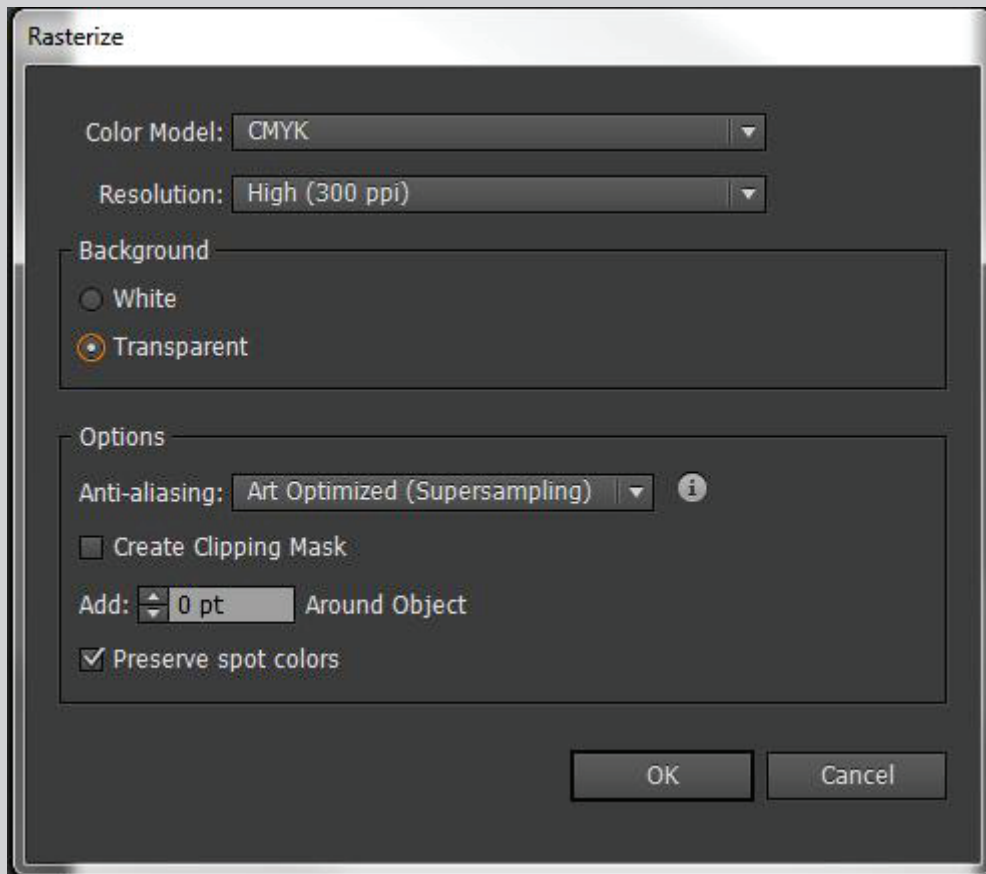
Rasterize

Color Model: CMYK

Resolution: High (300 ppi)

Background

White

Transparent

Options

Anti-aliasing: Art Optimized (Supersampling)

Create Clipping Mask

Add: 0 pt Around Object

Preserve spot colors

OK

Cancel